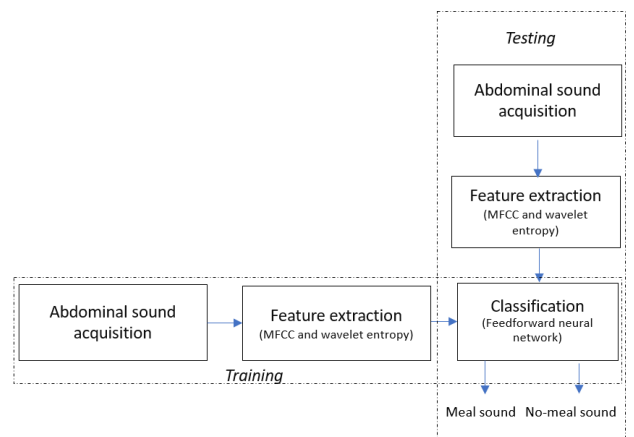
Testing

Abdominal sound acquisition

Feature extraction
(MFCC and wavelet entropy)

Abdominal sound acquisition

Feature extraction
(MFCC and wavelet entropy)

Classification
(Feedforward neural network)

Training

Meal sound

No-meal sound